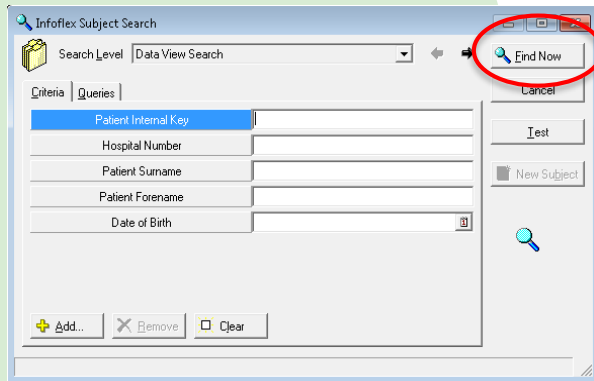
Infoflex Subject Search

Search Level Data View Search

Find Now

Cancel

Criteria Queries

Patient Internal Key

Hospital Number

Patient Surname

Patient Forename

Date of Birth

Test

New Subject

Add...

Remove

Clear